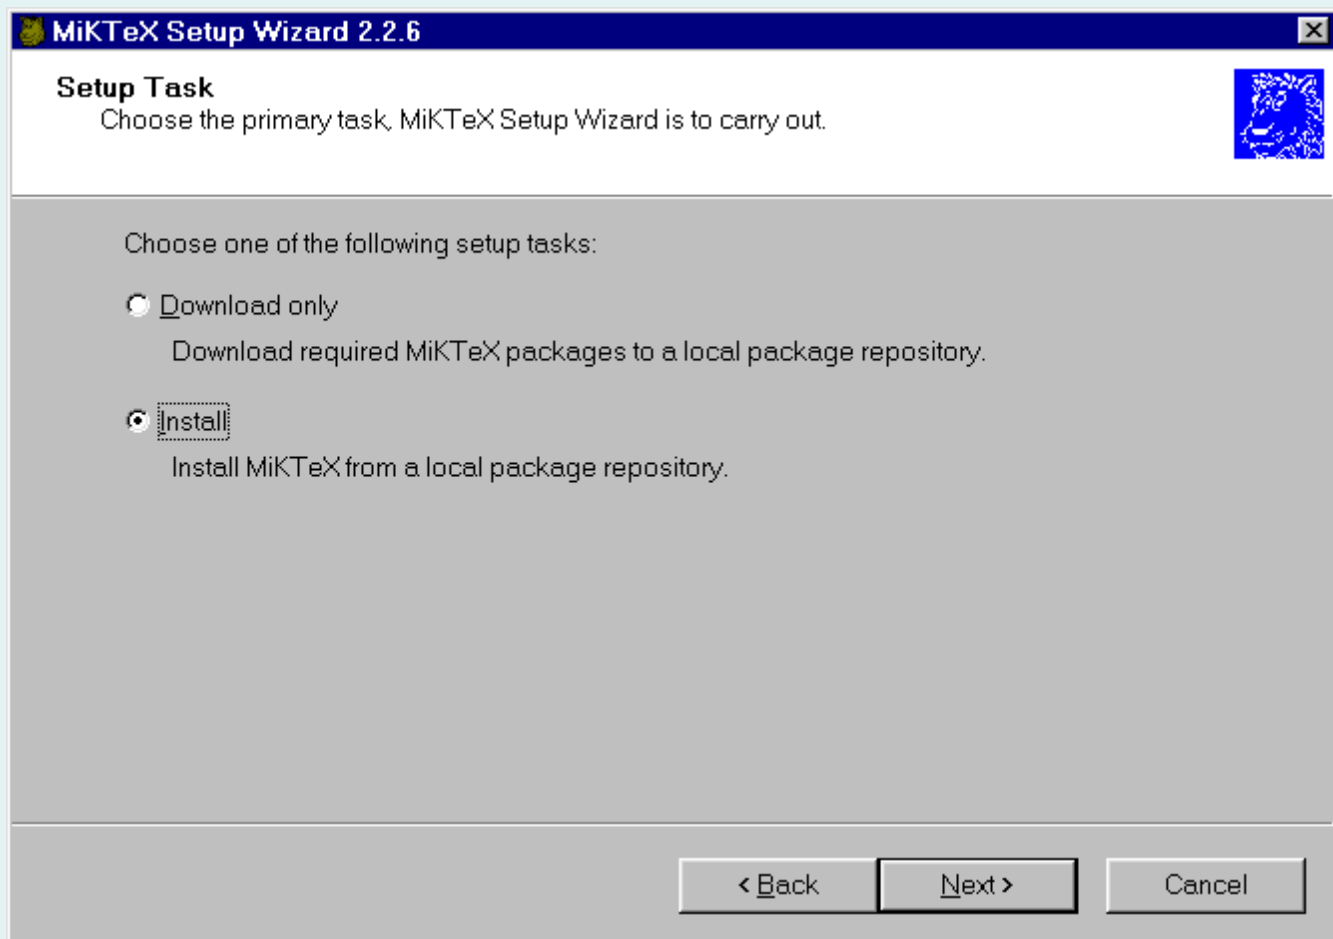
MiKTeX Setup Wizard 2.2.6

Setup Task
Choose the primary task, MiKTeX Setup Wizard is to carry out.

Choose one of the following setup tasks:

Download only
Download required MiKTeX packages to a local package repository.

Install
Install MiKTeX from a local package repository.

< Back
Next >
Cancel